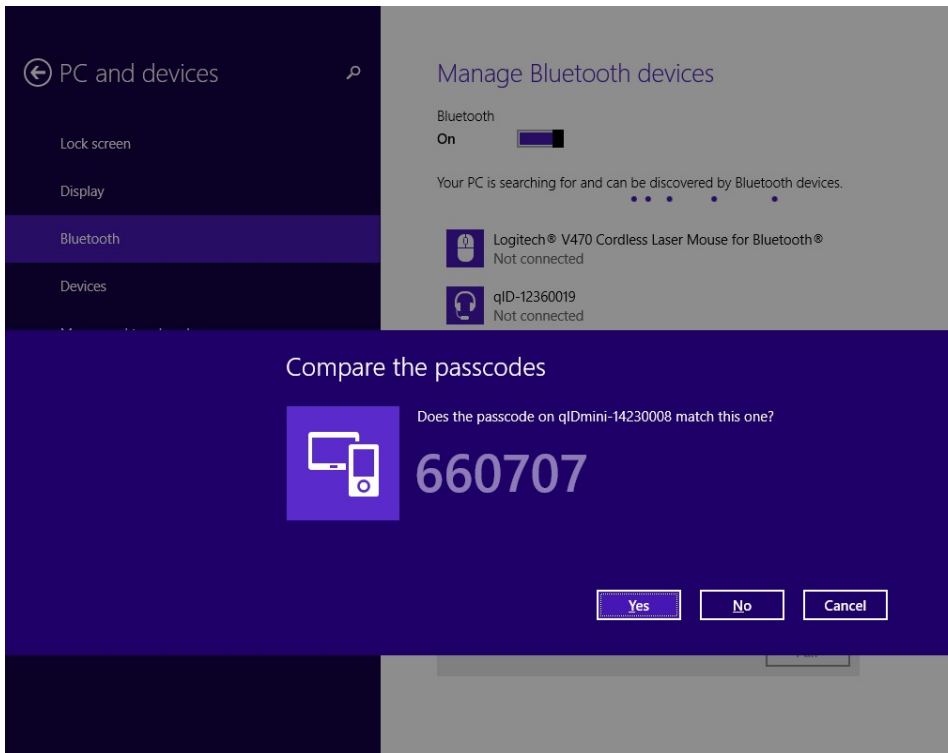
PC and devices

Lock screen

Display

Bluetooth

Devices

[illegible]

Manage Bluetooth devices

Bluetooth
On

Your PC is searching for and can be discovered by Bluetooth devices.

Logitech® V470 Cordless Laser Mouse for Bluetooth®
Not connected

qID-12360019
Not connected

Compare the passcodes

Does the passcode on qIDmini-14230008 match this one?

660707

Yes
No
Cancel

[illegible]